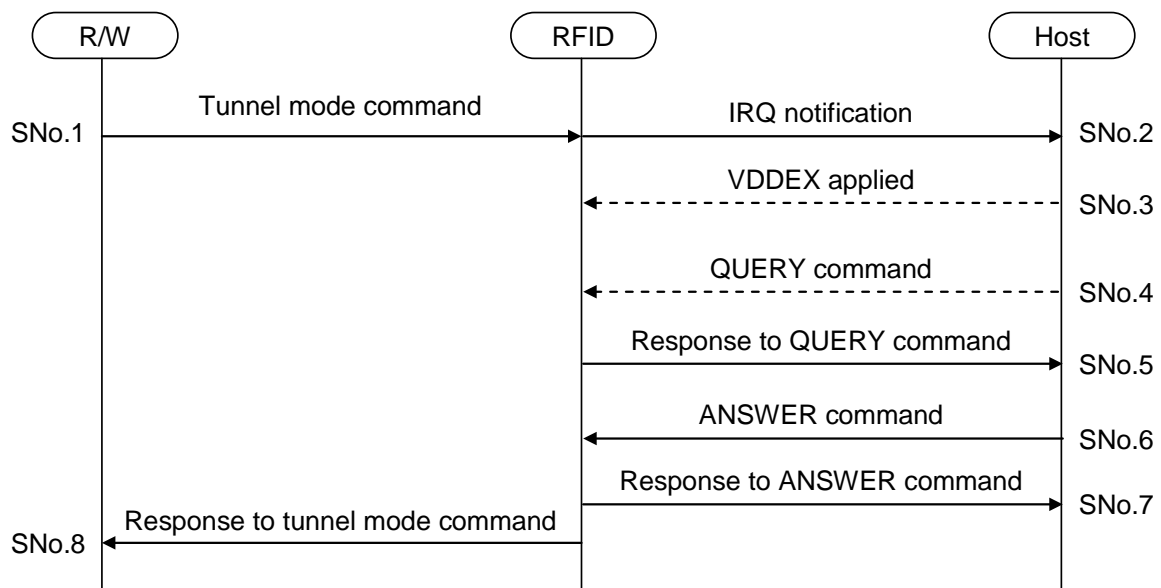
R/W

RFID

Host

Tunnel mode command

SNo.1

IRQ notification

SNo.2

VDDEX applied

SNo.3

QUERY command

SNo.4

Response to QUERY command

SNo.5

ANSWER command

SNo.6

Response to ANSWER command

SNo.7

Response to tunnel mode command

SNo.8